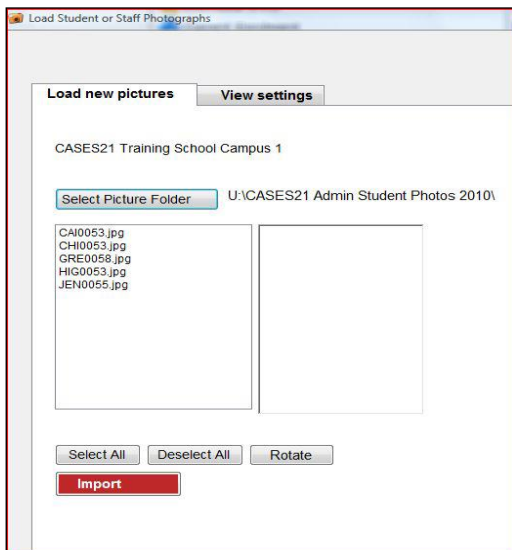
Load Student or Staff Photographs

Load new pictures

View settings

CASES21 Training School Campus 1

Select Picture Folder

U:\CASES21 Admin Student Photos 2010\

CAI0053.jpg
CHI0053.jpg
GRE0058.jpg
HIG0053.jpg
JEN0055.jpg

Select All

Deselect All

Rotate

Import